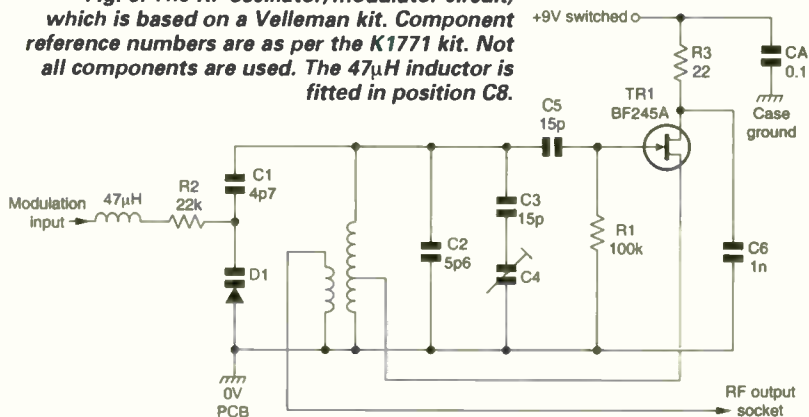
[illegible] oscillator/modulator circuit, which is based on a Velleman kit. Component reference numbers are as per the K1771 kit. Not all components are used. The 47$\mu$H inductor is fitted in position C8.

+9V switched

R3
22

CA
0.1

Case
ground

C5
15p

TR1
BF245A

C1
4p7

Modulation
input

47$\mu$H

R2
22k

C3
15p

C2
5p6

R1
100k

C6
1n

D1

C4

0V
PCB

RF output
socket